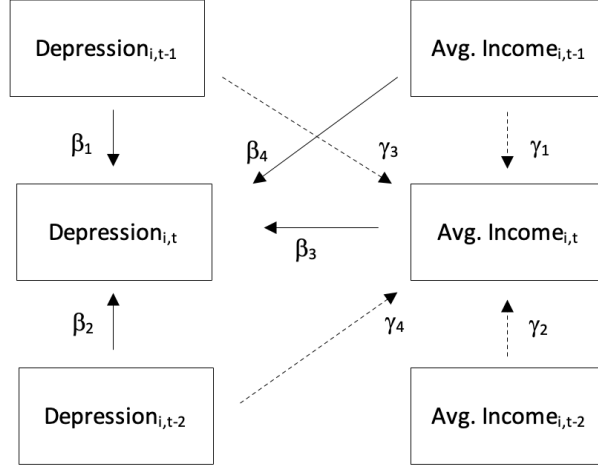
Depression$_{i,t-1}$

Avg. Income$_{i,t-1}$

$\beta_1$

$\beta_4$

$\gamma_3$

$\gamma_1$

Depression$_{i,t}$

$\beta_3$

Avg. Income$_{i,t}$

$\beta_2$

$\gamma_4$

$\gamma_2$

Depression$_{i,t-2}$

Avg. Income$_{i,t-2}$